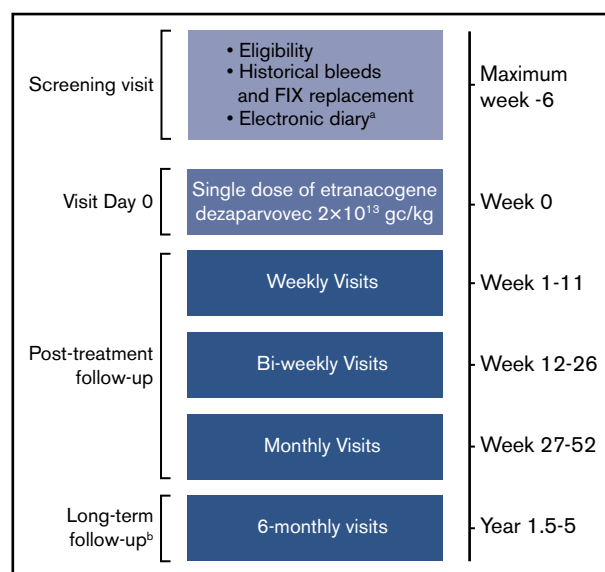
Screening visit

• Eligibility
• Historical bleeds and FIX replacement
• Electronic diary$^{a}$

Maximum week -6

Visit Day 0

Single dose of etranacogene dezaparvovec $2\times10^{13}$ gc/kg

Week 0

Post-treatment follow-up

Weekly Visits

Week 1-11

Bi-weekly Visits

Week 12-26

Monthly Visits

Week 27-52

Long-term follow-up$^{b}$

6-monthly visits

Year 1.5-5